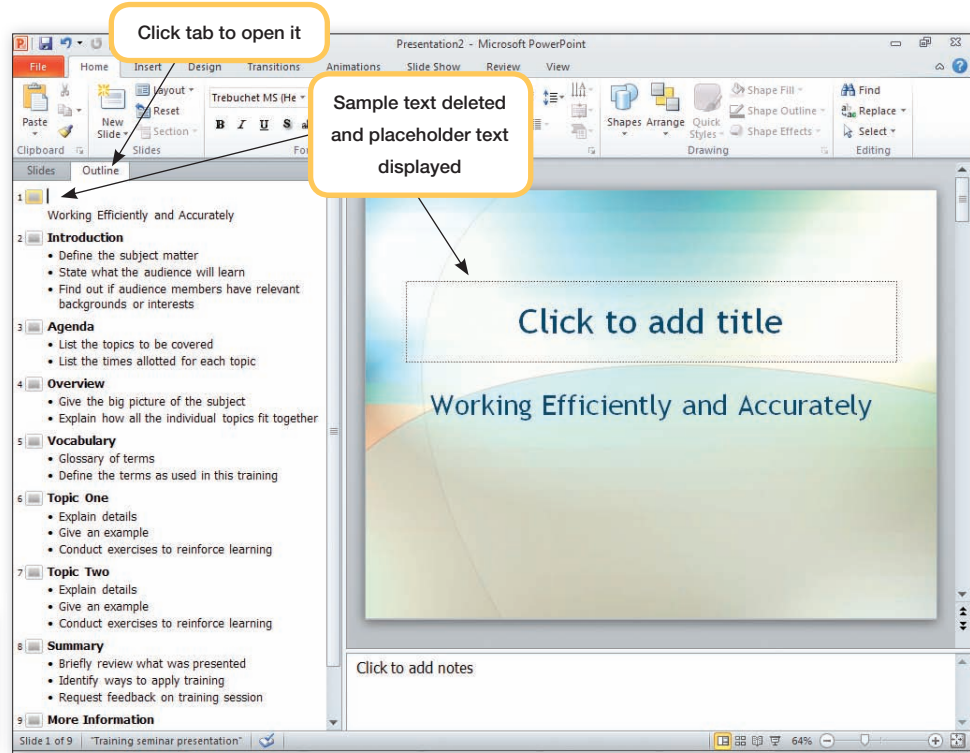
Click tab to open it

Presentation2 - Microsoft PowerPoint

File Home Insert Design Transitions Animations Slide Show Review View

Paste Clipboard New Slide Layout Reset Section Slides Trebuchet MS (He B I U S Fo

Sample text deleted and placeholder text displayed

Shapes Arrange Quick Styles Shape Fill Shape Outline Shape Effects Drawing Find Replace Select Editing

Slides Outline

1
Working Efficiently and Accurately

2 Introduction
• Define the subject matter
• State what the audience will learn
• Find out if audience members have relevant backgrounds or interests

3 Agenda
• List the topics to be covered
• List the times allotted for each topic

4 Overview
• Give the big picture of the subject
• Explain how all the individual topics fit together

5 Vocabulary
• Glossary of terms
• Define the terms as used in this training

6 Topic One
• Explain details
• Give an example
• Conduct exercises to reinforce learning

7 Topic Two
• Explain details
• Give an example
• Conduct exercises to reinforce learning

8 Summary
• Briefly review what was presented
• Identify ways to apply training
• Request feedback on training session

9 More Information

Click to add title

Working Efficiently and Accurately

Click to add notes

Slide 1 of 9 "Training seminar presentation" 64%